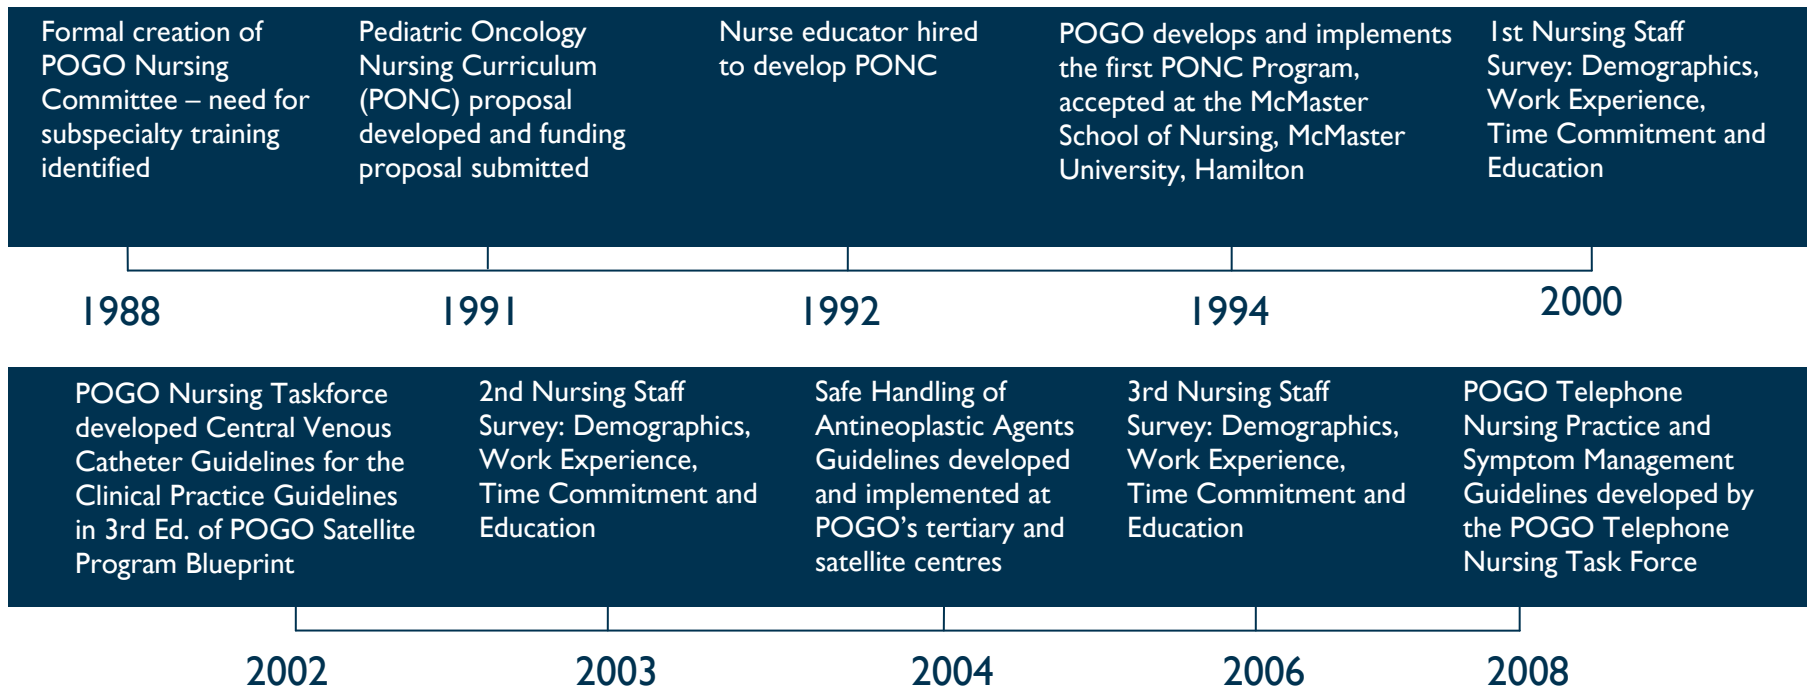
Formal creation of POGO Nursing Committee – need for subspecialty training identified

Pediatric Oncology Nursing Curriculum (PONC) proposal developed and funding proposal submitted

Nurse educator hired to develop PONC

POGO develops and implements the first PONC Program, accepted at the McMaster School of Nursing, McMaster University, Hamilton

1st Nursing Staff Survey: Demographics, Work Experience, Time Commitment and Education

1988

1991

1992

1994

2000

POGO Nursing Taskforce developed Central Venous Catheter Guidelines for the Clinical Practice Guidelines in 3rd Ed. of POGO Satellite Program Blueprint

2nd Nursing Staff Survey: Demographics, Work Experience, Time Commitment and Education

Safe Handling of Antineoplastic Agents Guidelines developed and implemented at POGO's tertiary and satellite centres

3rd Nursing Staff Survey: Demographics, Work Experience, Time Commitment and Education

POGO Telephone Nursing Practice and Symptom Management Guidelines developed by the POGO Telephone Nursing Task Force

2002

2003

2004

2006

2008